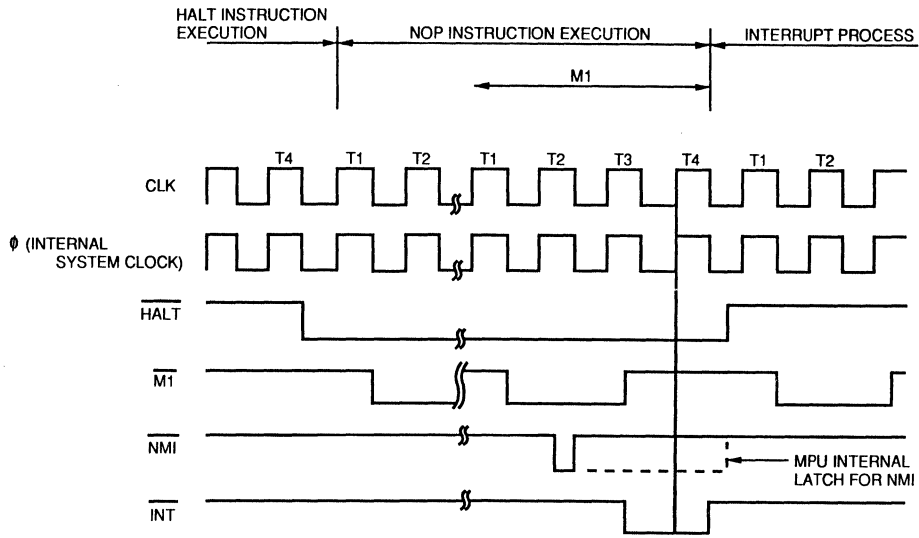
HALT INSTRUCTION EXECUTION

NOP INSTRUCTION EXECUTION

INTERRUPT PROCESS

M1

T4 T1 T2 T1 T2 T3 T4 T1 T2

CLK

ϕ (INTERNAL SYSTEM CLOCK)

$\overline{HALT}$

$\overline{M1}$

$\overline{NMI}$

MPU INTERNAL LATCH FOR NMI

$\overline{INT}$